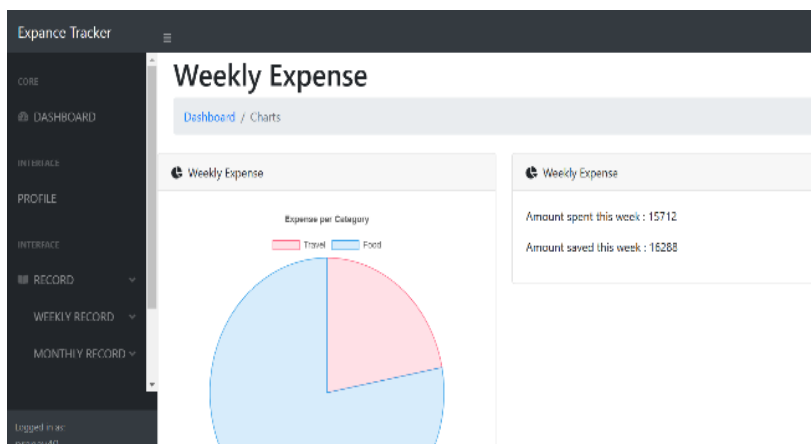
Expance Tracker

CORE

DASHBOARD

INTERFACE

PROFILE

INTERFACE

RECORD

WEEKLY RECORD

MONTHLY RECORD

Logged in as:
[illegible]

Weekly Expense

Dashboard / Charts

Weekly Expense

Expense per Category

Travel Food

Weekly Expense

Amount spent this week : 15712

Amount saved this week : 16288